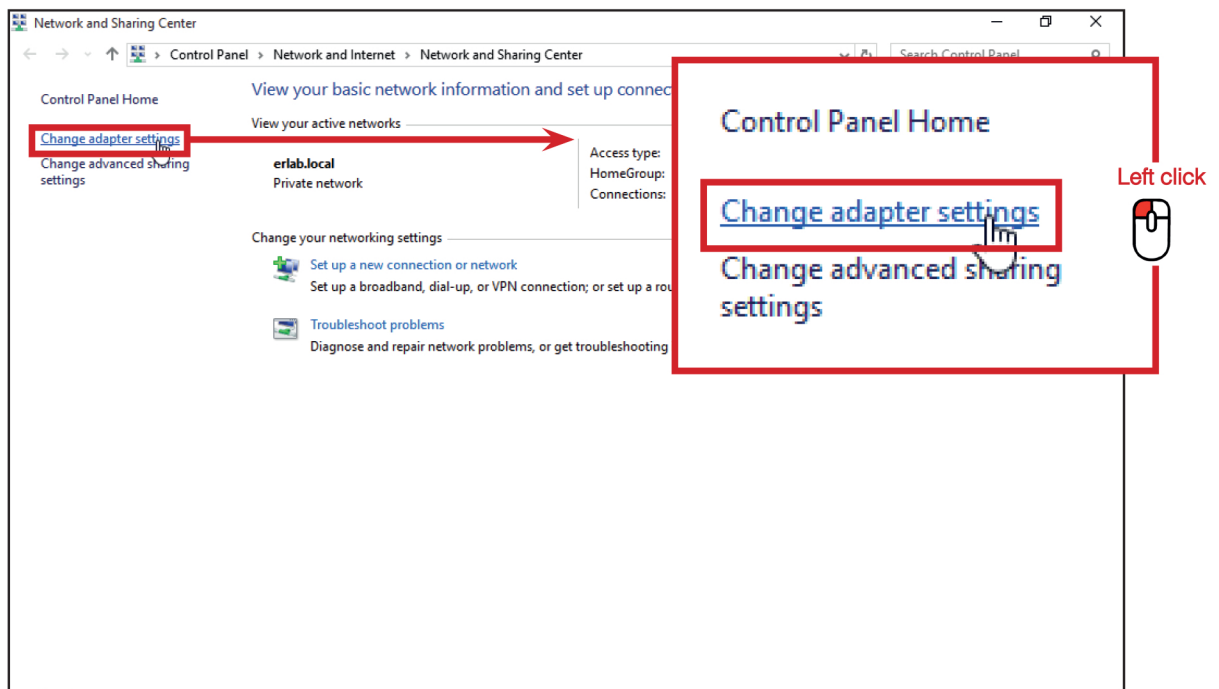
Network and Sharing Center

Control Panel > Network and Internet > Network and Sharing Center

Search Control Panel

Control Panel Home

Change adapter settings

Change advanced sharing settings

View your basic network information and set up connec

View your active networks

erlab.local
Private network

Access type:
HomeGroup:
Connections:

Change your networking settings

Set up a new connection or network
Set up a broadband, dial-up, or VPN connection; or set up a rou

Troubleshoot problems
Diagnose and repair network problems, or get troubleshooting

Control Panel Home

Change adapter settings

Change advanced sharing settings

Left click